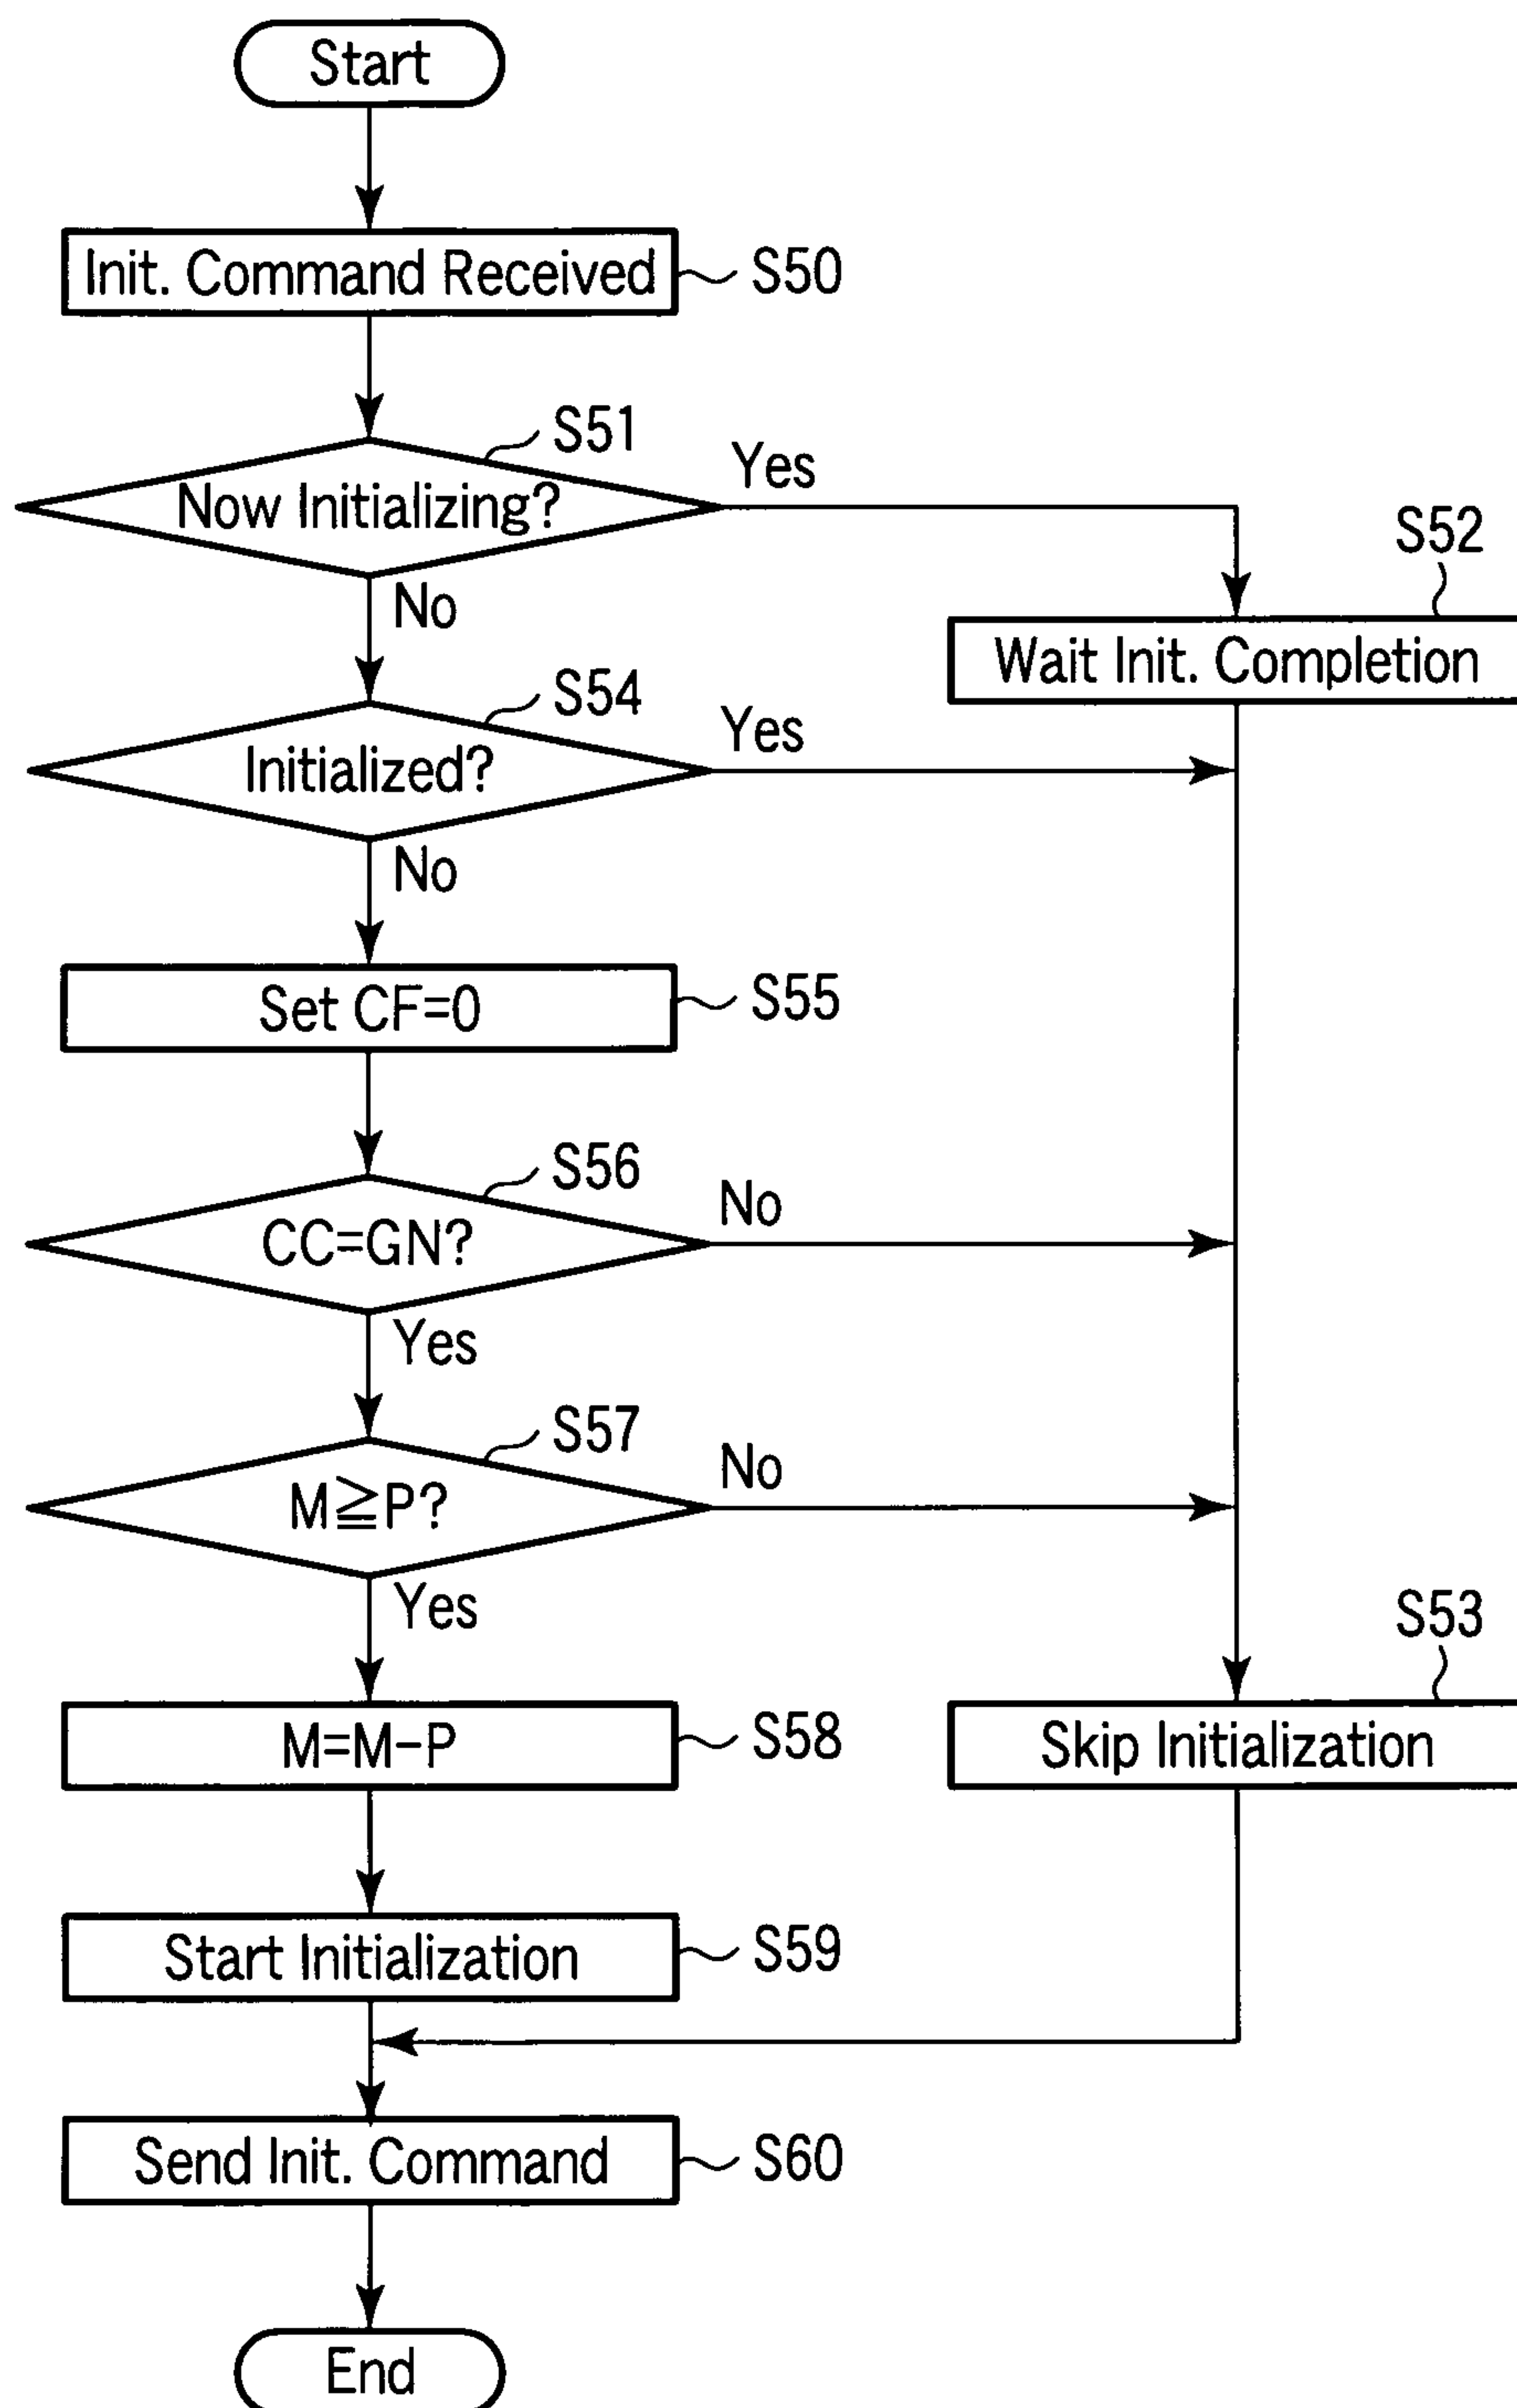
Start

Init. Command Received S50

S51
Now Initializing?
Yes
No

S52
Wait Init. Completion

S54
Initialized?
Yes
No

Set CF=0 S55

S56
CC=GN?
No
Yes

S57
$M \geqq P$?
No
Yes

M=M−P S58

S53
Skip Initialization

Start Initialization S59

Send Init. Command S60

End